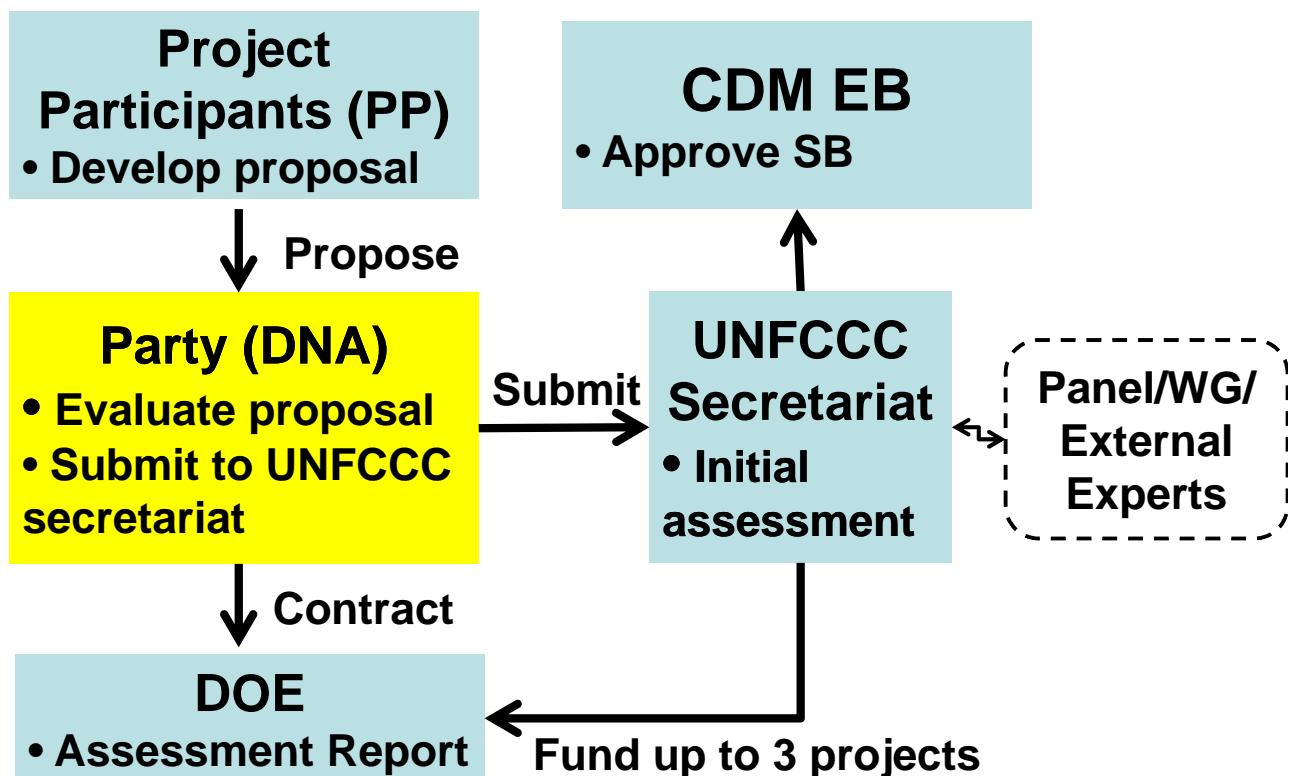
Project Participants (PP)
• Develop proposal

Propose

Party (DNA)
• Evaluate proposal
• Submit to UNFCCC secretariat

Contract

DOE
• Assessment Report

CDM EB
• Approve SB

Submit

UNFCCC Secretariat
• Initial assessment

Panel/WG/ External Experts

Fund up to 3 projects